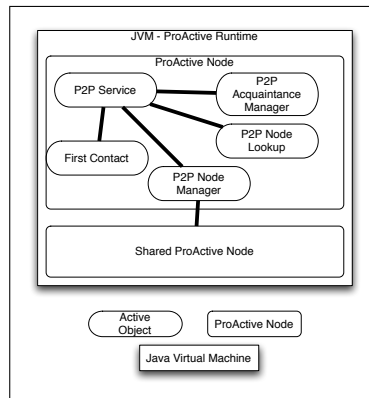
JVM - ProActive Runtime

ProActive Node

P2P Service

P2P Acquaintance Manager

P2P Node Lookup

First Contact

P2P Node Manager

Shared ProActive Node

Active Object

ProActive Node

Java Virtual Machine